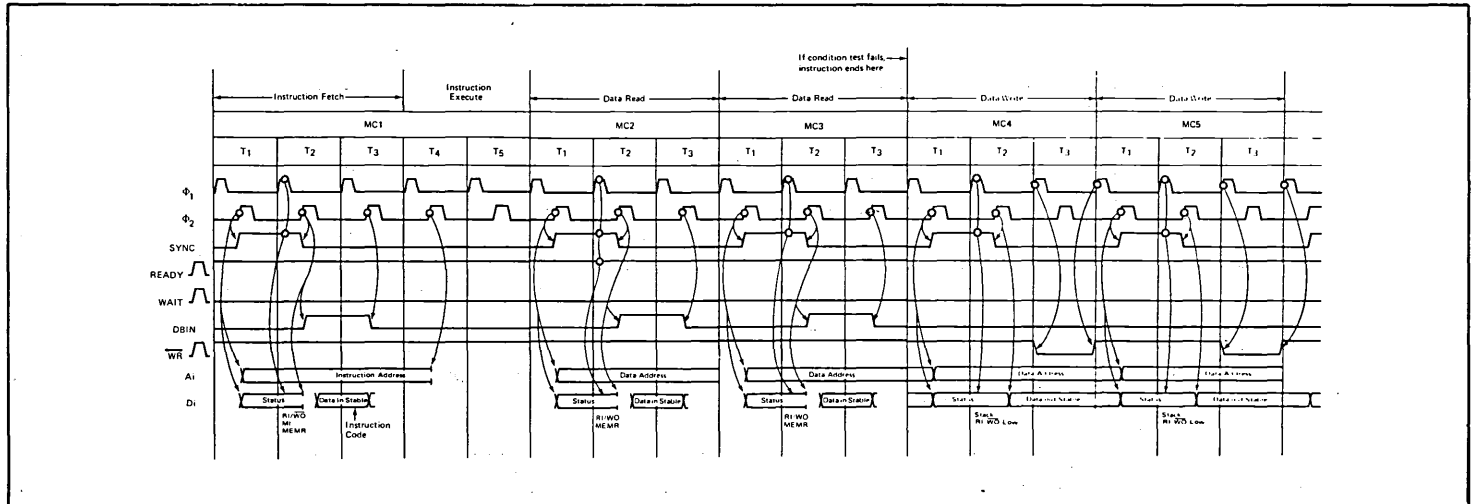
If condition test fails, instruction ends here

Instruction Fetch
Instruction Execute
Data Read
Data Read
Data Write
Data Write

MC1
MC2
MC3
MC4
MC5

$T_1$ $T_2$ $T_3$ $T_4$ $T_5$ $T_1$ $T_2$ $T_3$ $T_1$ $T_2$ $T_3$ $T_1$ $T_2$ $T_3$ $T_1$ $T_2$ $T_3$

$\Phi_1$
$\Phi_2$
SYNC
READY
WAIT
DBIN
$\overline{WR}$
Ai
Di

Instruction Address
Data Address
Data Address
Data Address
Data Address

Status
Data in Stable
Status
Data in Stable
Status
Data in Stable
Status
Data out Stable
Status
Data out Stable

RI/$\overline{WO}$
MI
MEMR
Instruction Code
RI/$\overline{WO}$
MEMR
RI/$\overline{WO}$
MEMR
Stack
RI/$\overline{WO}$ Low
Stack
RI/$\overline{WO}$ Low